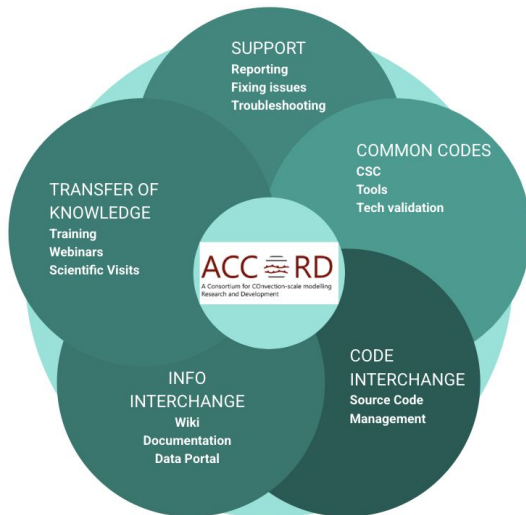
SUPPORT
Reporting
Fixing issues
Troubleshooting

COMMON CODES
CSC
Tools
Tech validation

TRANSFER OF KNOWLEDGE
Training
Webinars
Scientific Visits

ACCORD
A Consortium for COnvection-scale modelling Research and Development

CODE INTERCHANGE
Source Code Management

INFO INTERCHANGE
Wiki
Documentation
Data Portal